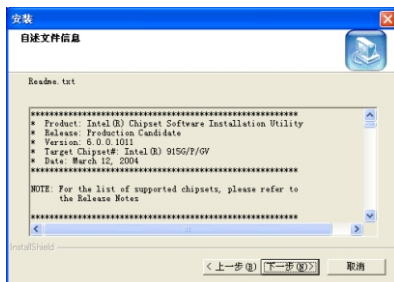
安装

自述文件信息

Readme.txt

************************************************************
* Product: Intel(R) Chipset Software Installation Utility
* Release: Production Candidate
* Version: 6.0.0.1011
* Target Chipset#: Intel(R) 915G/P/GV
* Date: March 12, 2004
************************************************************

NOTE: For the list of supported chipsets, please refer to
the Release Notes

************************************************************

InstallShield

< 上一步(B)

下一步(N) >

取消